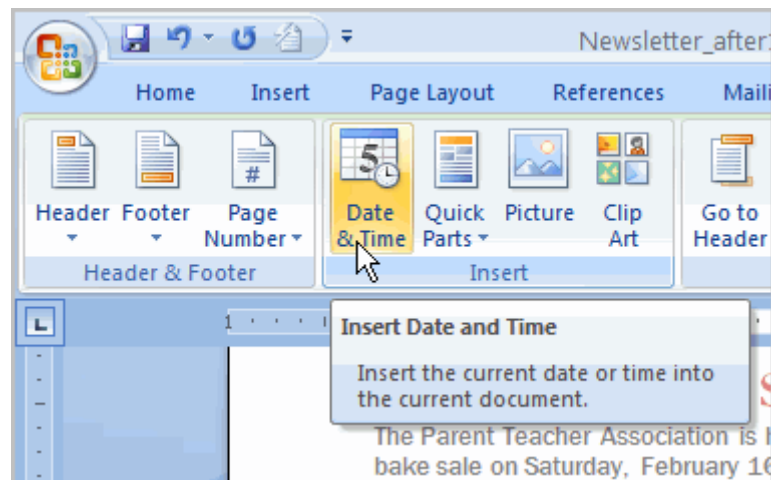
Newsletter_after

Home Insert Page Layout References Maili

Header Footer Page Number

Header & Footer

Date & Time Quick Parts Picture Clip Art

Insert

Go to Header

Insert Date and Time

Insert the current date or time into the current document.

The Parent Teacher Association is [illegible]
bake sale on Saturday, February 1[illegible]